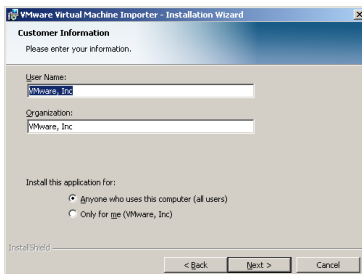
VMware Virtual Machine Importer - Installation Wizard

Customer Information
Please enter your information.

User Name:
VMware, Inc

Organization:
VMware, Inc

Install this application for:
Anyone who uses this computer (all users)
Only for me (VMware, Inc)

InstallShield

< Back
Next >
Cancel